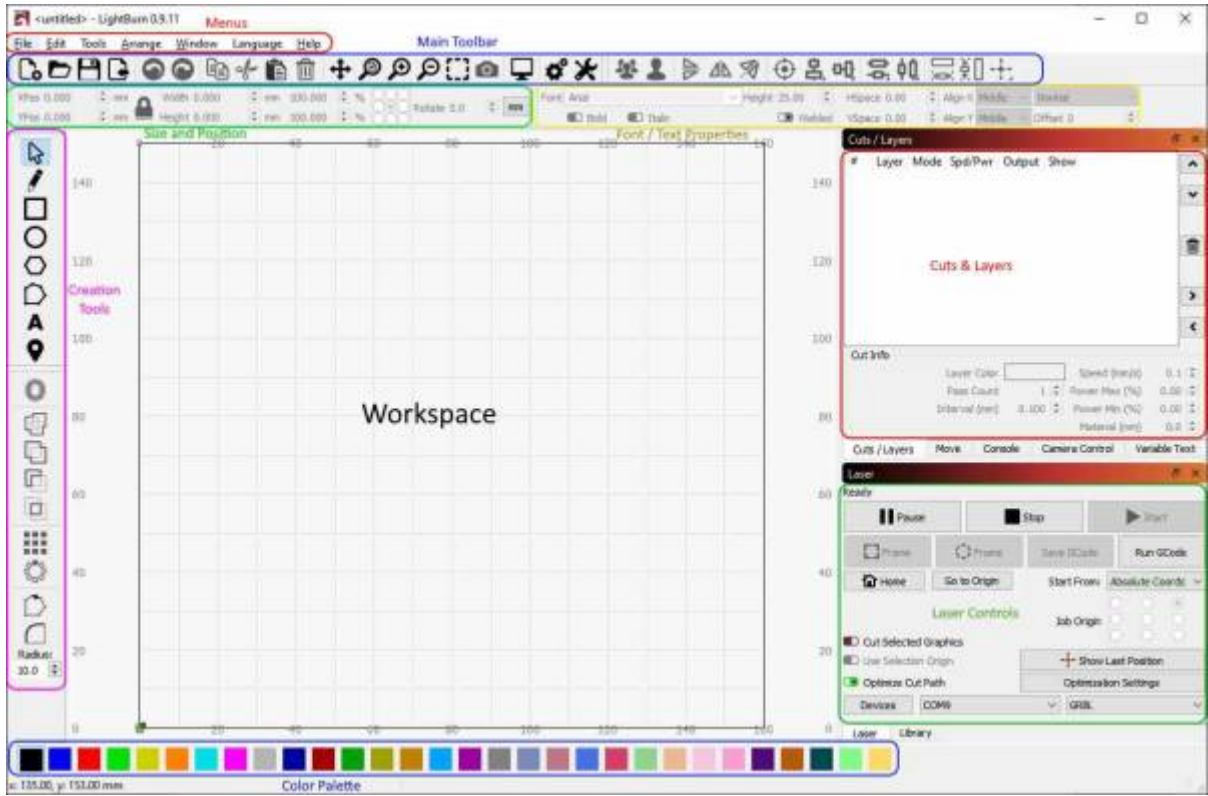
<untitled> - LightBurn 0.9.11

Menus

File Edit Tools Arrange Window Language Help

Main Toolbar

XPos 0.000 mm Width 0.000 mm 100.000 %
YPos 0.000 mm Height 0.000 mm 100.000 %
Rotate 0.0 mm

Size and Position

Font Arial Height 25.00 HSpace 0.00 Align X Middle Normal
Bold Italic Welded VSpace 0.00 Align Y Middle Offset 0

Font / Text Properties

Creation Tools

Radius: 10.0

0 20 40 60 80 100 120 140 160

140 120 100 80 60 40 20 0

Workspace

Cuts / Layers

# Layer Mode Spd/Pwr Output Show

Cuts & Layers

Cut Info
Layer Color Speed (mm/s) 0.1
Pass Count 1 Power Max (%) 0.00
Interval (mm) 0.100 Power Min (%) 0.00
Material (mm) 0.0

Cuts / Layers Move Console Camera Control Variable Text

Laser

Ready

Pause Stop Start

Frame Frame Save GCode Run GCode

Home Go to Origin Start From: Absolute Coords

Laser Controls

Job Origin

Cut Selected Graphics
Use Selection Origin
Optimize Cut Path

Show Last Position
Optimization Settings

Devices COM9 GRBL

Laser Library

Color Palette

x: 135.00, y: 153.00 mm